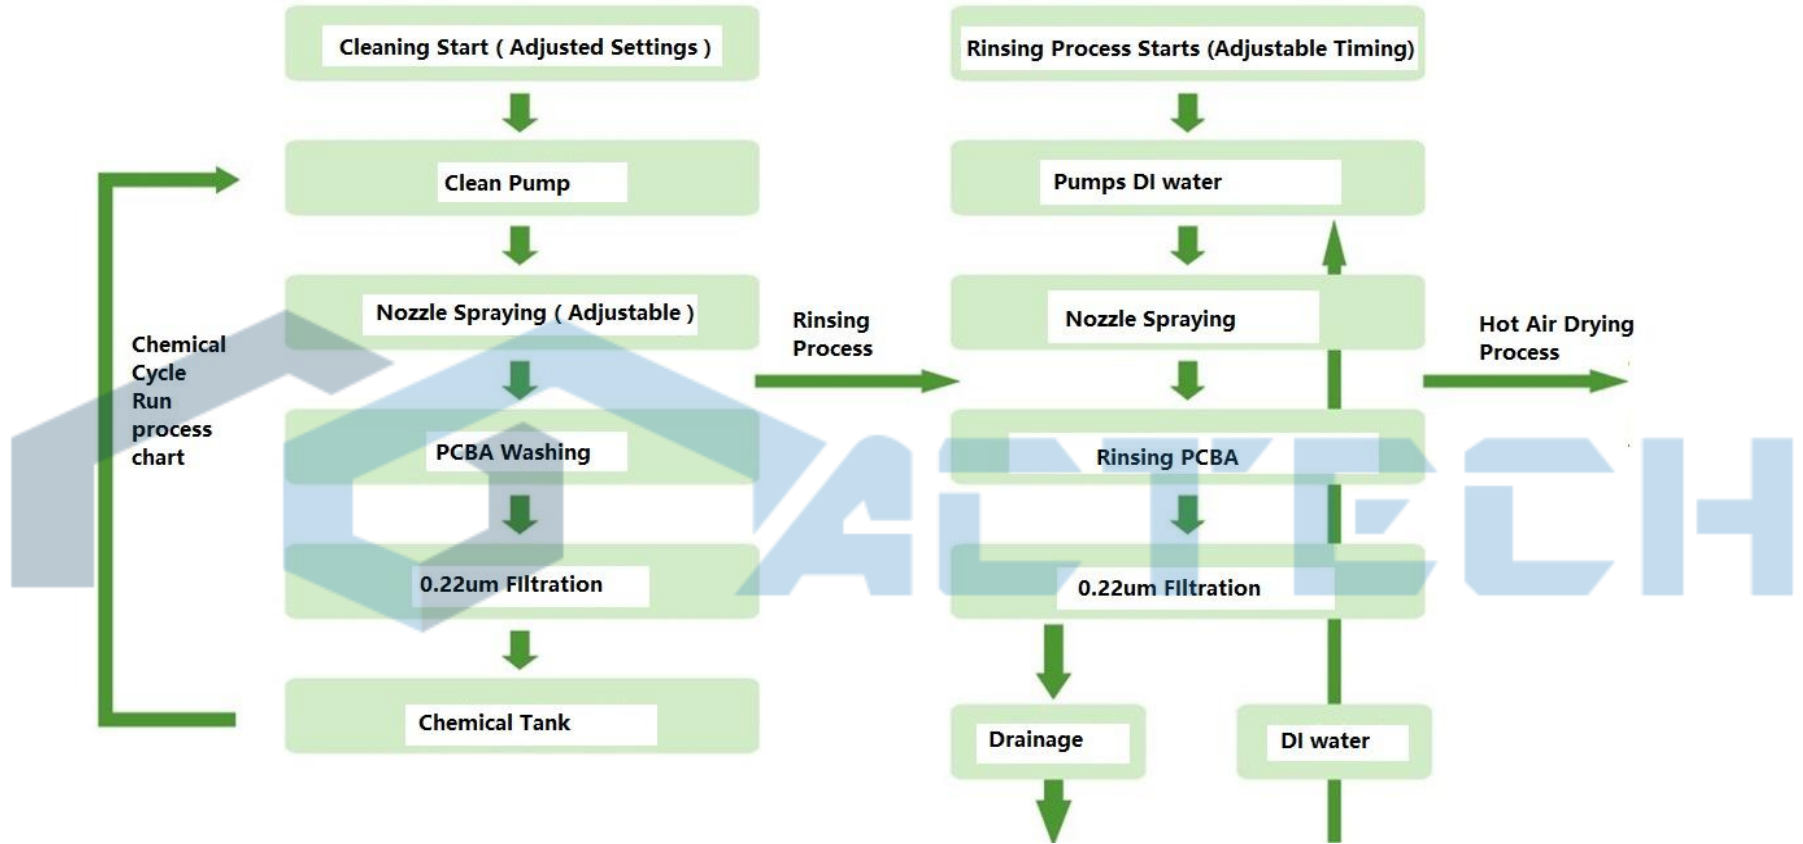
Cleaning Start ( Adjusted Settings )

Clean Pump

Nozzle Spraying ( Adjustable )

PCBA Washing

0.22um FIltration

Chemical Tank

Chemical Cycle Run process chart

Rinsing Process

Rinsing Process Starts (Adjustable Timing)

Pumps DI water

Nozzle Spraying

Rinsing PCBA

0.22um FIltration

Drainage

DI water

Hot Air Drying Process

ALTECH